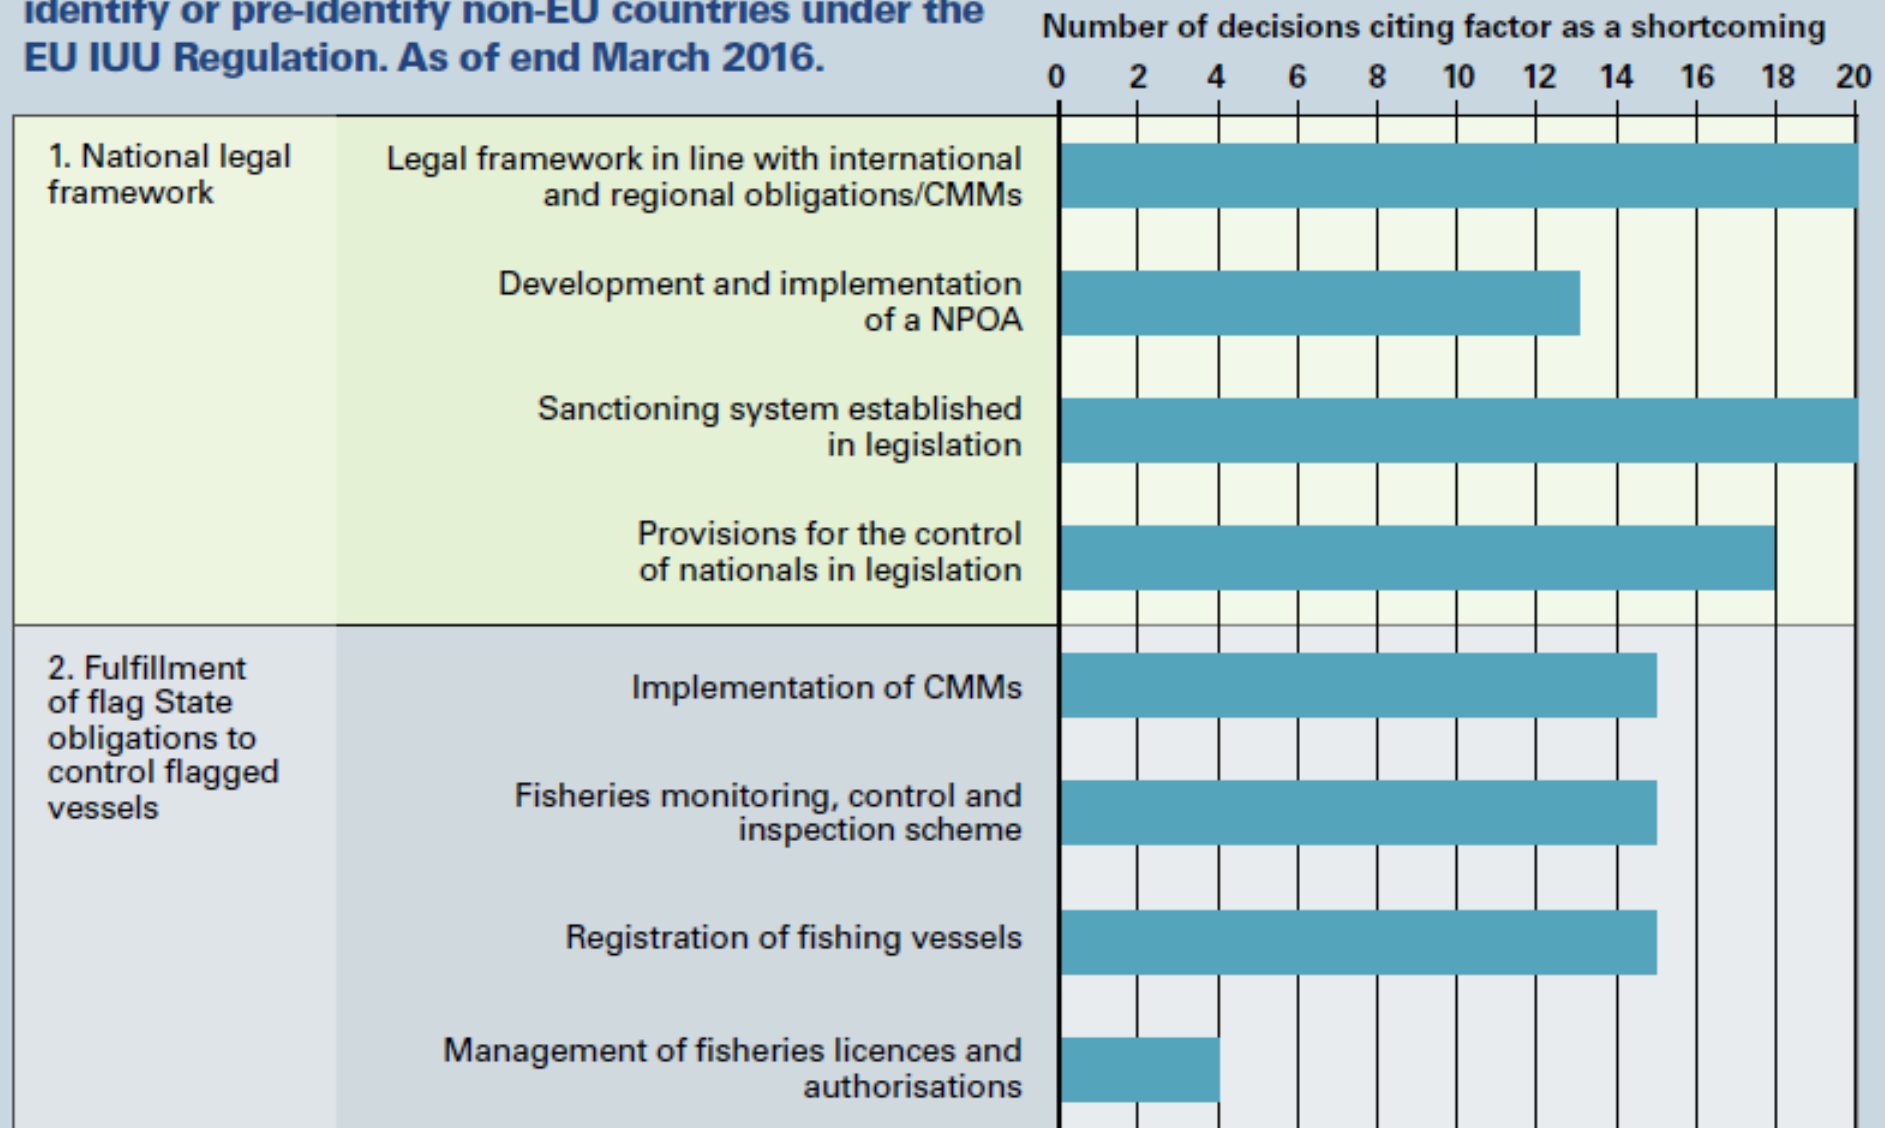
identify or pre-identify non-EU countries under the EU IUU Regulation. As of end March 2016.

Number of decisions citing factor as a shortcoming

0 2 4 6 8 10 12 14 16 18 20

1. National legal framework

Legal framework in line with international and regional obligations/CMMs

Development and implementation of a NPOA

Sanctioning system established in legislation

Provisions for the control of nationals in legislation

2. Fulfillment of flag State obligations to control flagged vessels

Implementation of CMMs

Fisheries monitoring, control and inspection scheme

Registration of fishing vessels

Management of fisheries licences and authorisations